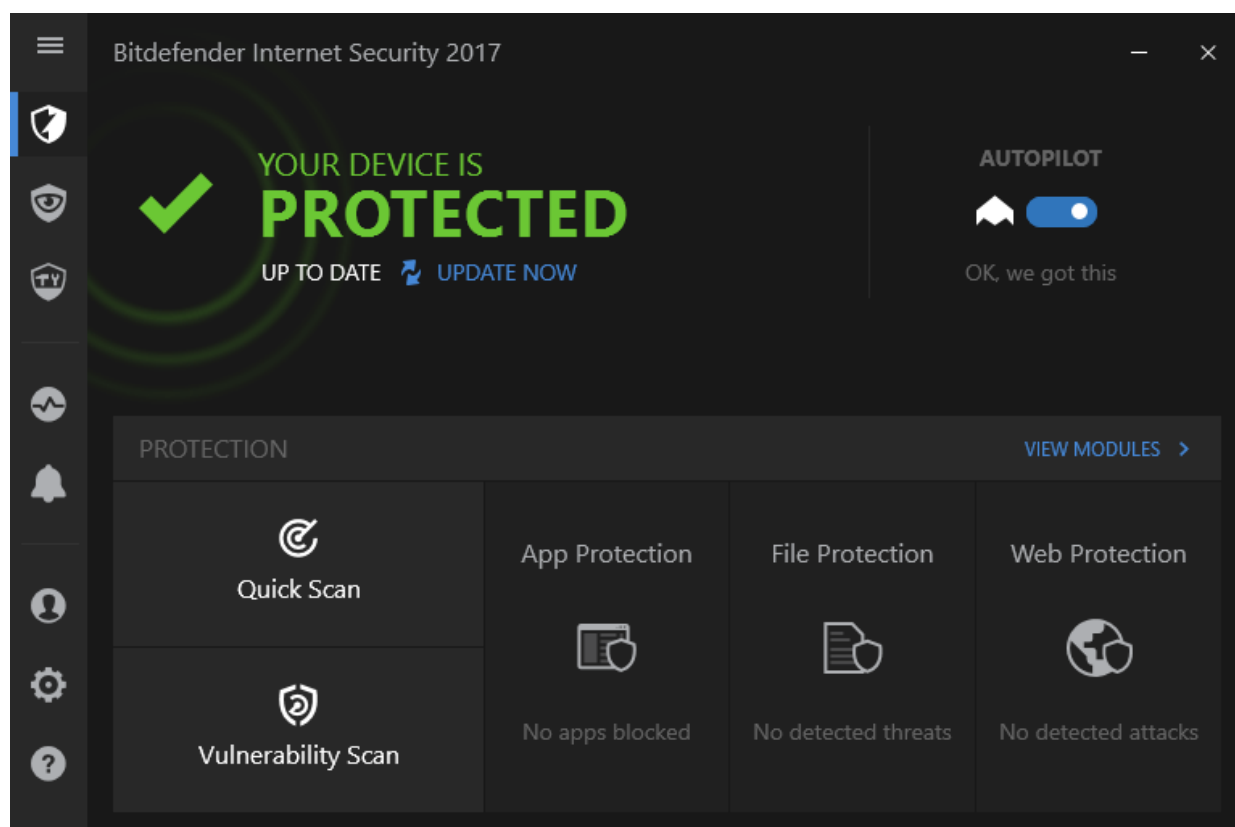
Bitdefender Internet Security 2017

YOUR DEVICE IS
PROTECTED
UP TO DATE UPDATE NOW

AUTOPILOT
OK, we got this

PROTECTION
VIEW MODULES >

Quick Scan

Vulnerability Scan

App Protection
No apps blocked

File Protection
No detected threats

Web Protection
No detected attacks